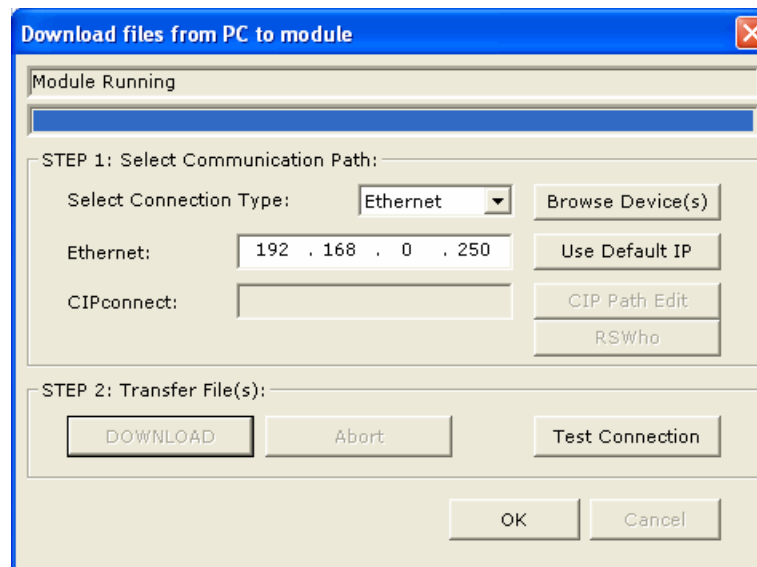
Download files from PC to module

Module Running

STEP 1: Select Communication Path:

Select Connection Type: Ethernet

Browse Device(s)

Ethernet: 192 . 168 . 0 . 250

Use Default IP

CIPconnect:

CIP Path Edit

RSWho

STEP 2: Transfer File(s):

DOWNLOAD

Abort

Test Connection

OK

Cancel